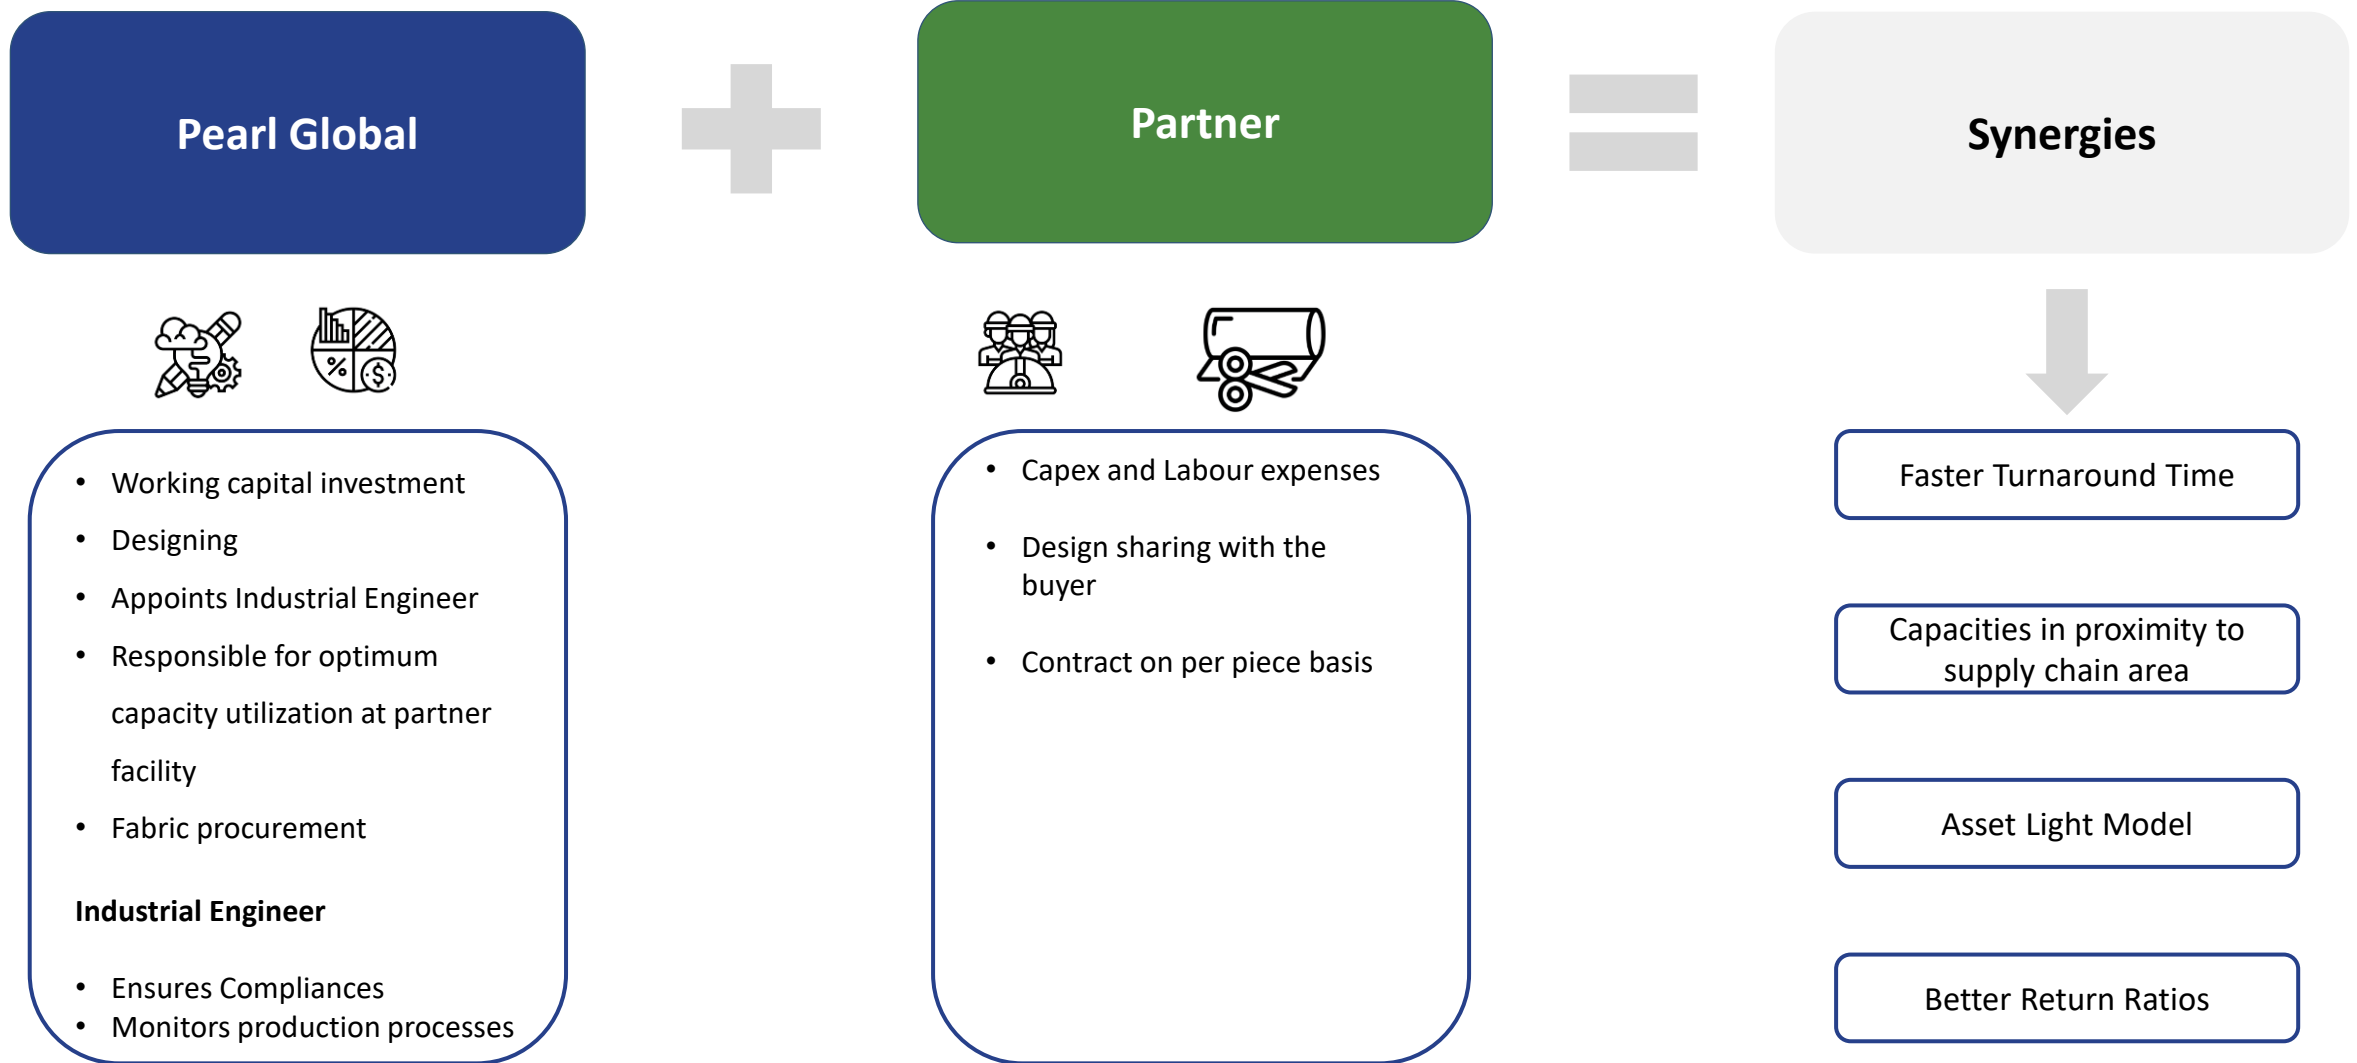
Pearl Global

- Working capital investment
- Designing
- Appoints Industrial Engineer
- Responsible for optimum capacity utilization at partner facility
- Fabric procurement

**Industrial Engineer**

- Ensures Compliances
- Monitors production processes

Partner

- Capex and Labour expenses
- Design sharing with the buyer
- Contract on per piece basis

Synergies

Faster Turnaround Time

Capacities in proximity to supply chain area

Asset Light Model

Better Return Ratios